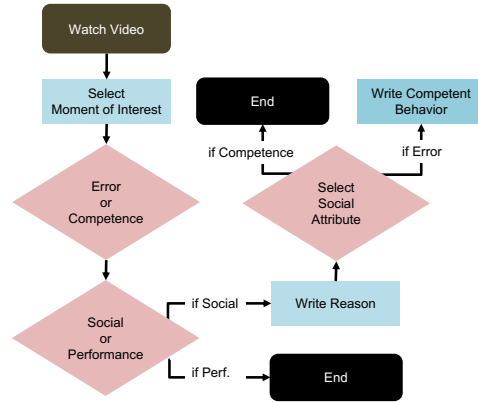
Watch Video

Select Moment of Interest

Error or Competence

Social or Performance

if Social

Write Reason

if Perf.

End

Select Social Attribute

if Competence

End

if Error

Write Competent Behavior